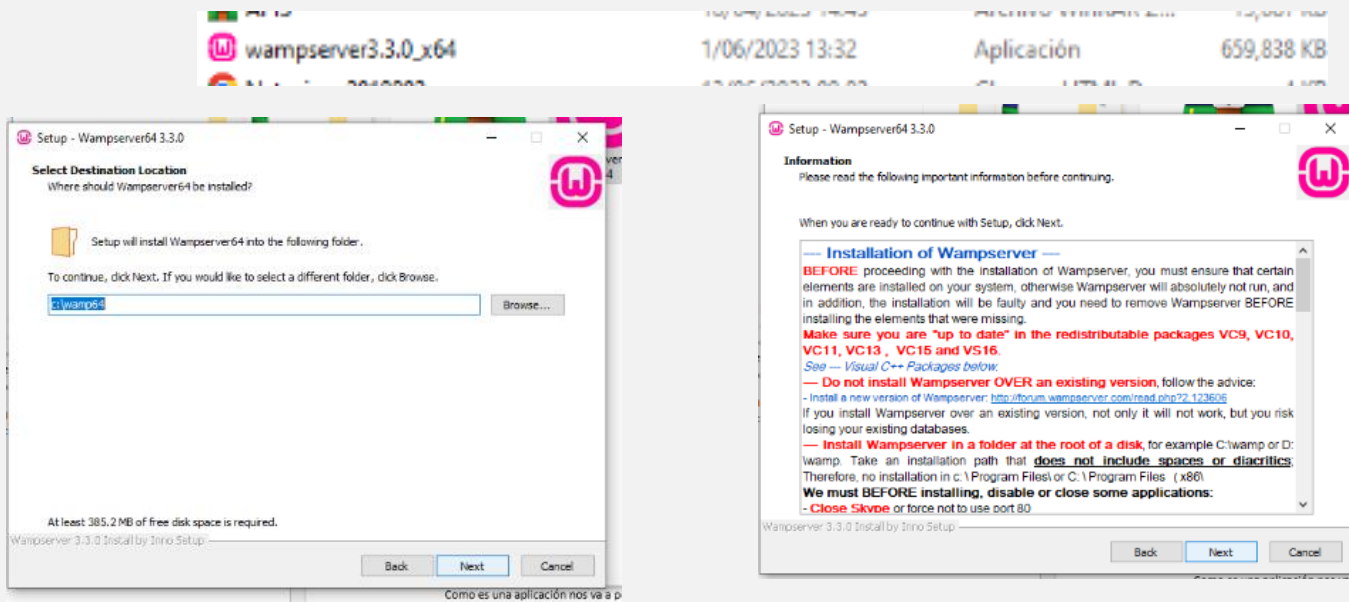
wampserver3.3.0_x64 1/06/2023 13:32 Aplicación 659,838 KB

Setup - Wampserver64 3.3.0

Select Destination Location
Where should Wampserver64 be installed?

Setup will install Wampserver64 into the following folder.

To continue, click Next. If you would like to select a different folder, click Browse.

c:\wamp64

Browse...

At least 385.2 MB of free disk space is required.

Wampserver 3.3.0 Install by Inno Setup

Back Next Cancel

Como es una aplicación nos va a p

Setup - Wampserver64 3.3.0

Information
Please read the following important information before continuing.

When you are ready to continue with Setup, click Next.

— Installation of Wampserver —
BEFORE proceeding with the installation of Wampserver, you must ensure that certain elements are installed on your system, otherwise Wampserver will absolutely not run, and in addition, the installation will be faulty and you need to remove Wampserver BEFORE installing the elements that were missing.
Make sure you are "up to date" in the redistributable packages VC9, VC10, VC11, VC13 , VC15 and VS16.
See — Visual C++ Packages below.
— Do not install Wampserver OVER an existing version, follow the advice:
- Install a new version of Wampserver: http://forum.wampserver.com/read.php?2,123606
If you install Wampserver over an existing version, not only it will not work, but you risk losing your existing databases.
— Install Wampserver in a folder at the root of a disk, for example C:\wamp or D:\wamp. Take an installation path that does not include spaces or diacritics; Therefore, no installation in c:\Program Files\ or C:\Program Files (x86\
We must BEFORE installing, disable or close some applications:
- Close Skype or force not to use port 80

Wampserver 3.3.0 Install by Inno Setup

Back Next Cancel